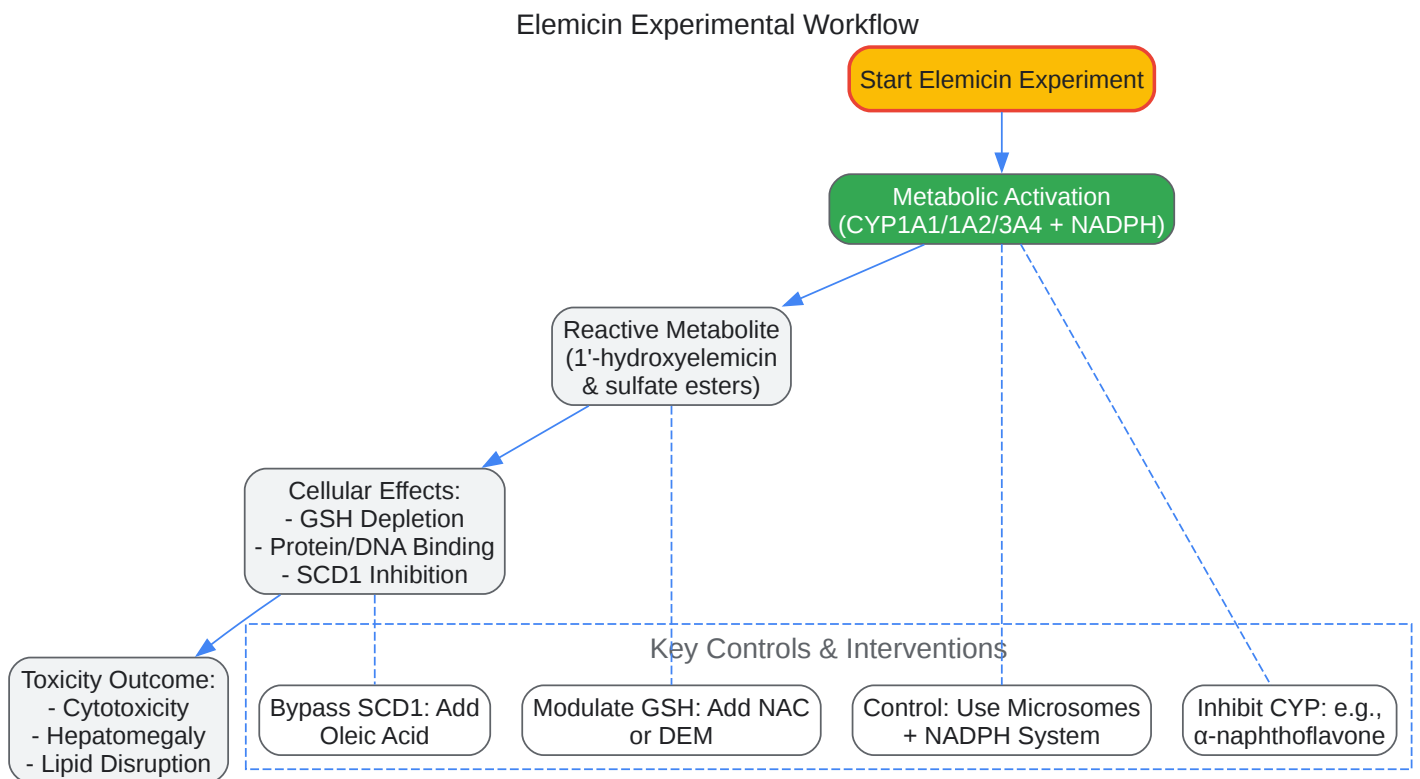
Elemicin Experimental Workflow

Start Elemicin Experiment

Metabolic Activation (CYP1A1/1A2/3A4 + NADPH)

Reactive Metabolite (1'-hydroxyelemicin & sulfate esters)

Cellular Effects:
- GSH Depletion
- Protein/DNA Binding
- SCD1 Inhibition

Toxicity Outcome:
- Cytotoxicity
- Hepatomegaly
- Lipid Disruption

Key Controls & Interventions

Bypass SCD1: Add Oleic Acid

Modulate GSH: Add NAC or DEM

Control: Use Microsomes + NADPH System

Inhibit CYP: e.g., α-naphthoflavone